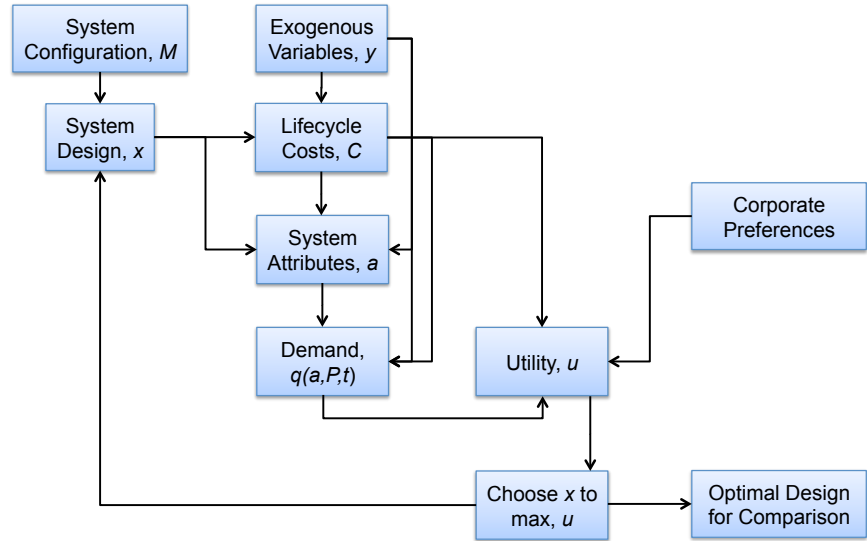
System Configuration, *M*

Exogenous Variables, *y*

System Design, *x*

Lifecycle Costs, *C*

System Attributes, *a*

Corporate Preferences

Demand, *q(a,P,t)*

Utility, *u*

Choose *x* to max, *u*

Optimal Design for Comparison